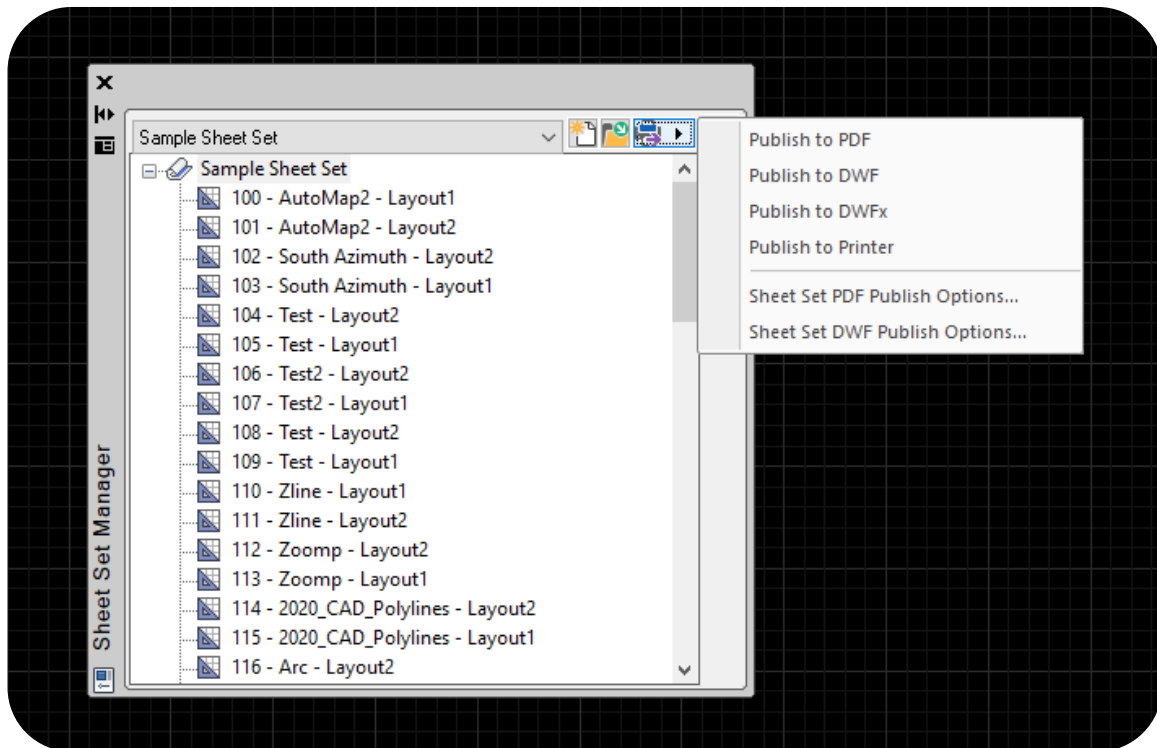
Sheet Set Manager

Sample Sheet Set

Sample Sheet Set
100 - AutoMap2 - Layout1
101 - AutoMap2 - Layout2
102 - South Azimuth - Layout2
103 - South Azimuth - Layout1
104 - Test - Layout2
105 - Test - Layout1
106 - Test2 - Layout2
107 - Test2 - Layout1
108 - Test - Layout2
109 - Test - Layout1
110 - Zline - Layout1
111 - Zline - Layout2
112 - Zoomp - Layout2
113 - Zoomp - Layout1
114 - 2020_CAD_Polylines - Layout2
115 - 2020_CAD_Polylines - Layout1
116 - Arc - Layout2

Publish to PDF
Publish to DWF
Publish to DWFx
Publish to Printer
Sheet Set PDF Publish Options...
Sheet Set DWF Publish Options...